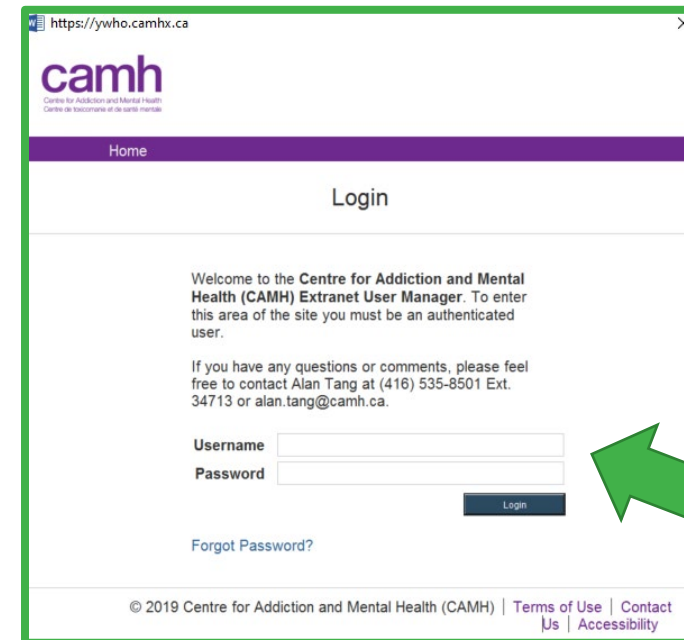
https://ywho.camhx.ca

camh
Centre for Addiction and Mental Health
Centre de toxicomanie et de santé mentale

Home

Login

Welcome to the **Centre for Addiction and Mental Health (CAMH) Extranet User Manager**. To enter this area of the site you must be an authenticated user.

If you have any questions or comments, please feel free to contact Alan Tang at (416) 535-8501 Ext. 34713 or alan.tang@camh.ca.

Username

Password

Login

Forgot Password?

© 2019 Centre for Addiction and Mental Health (CAMH) | Terms of Use | Contact Us | Accessibility